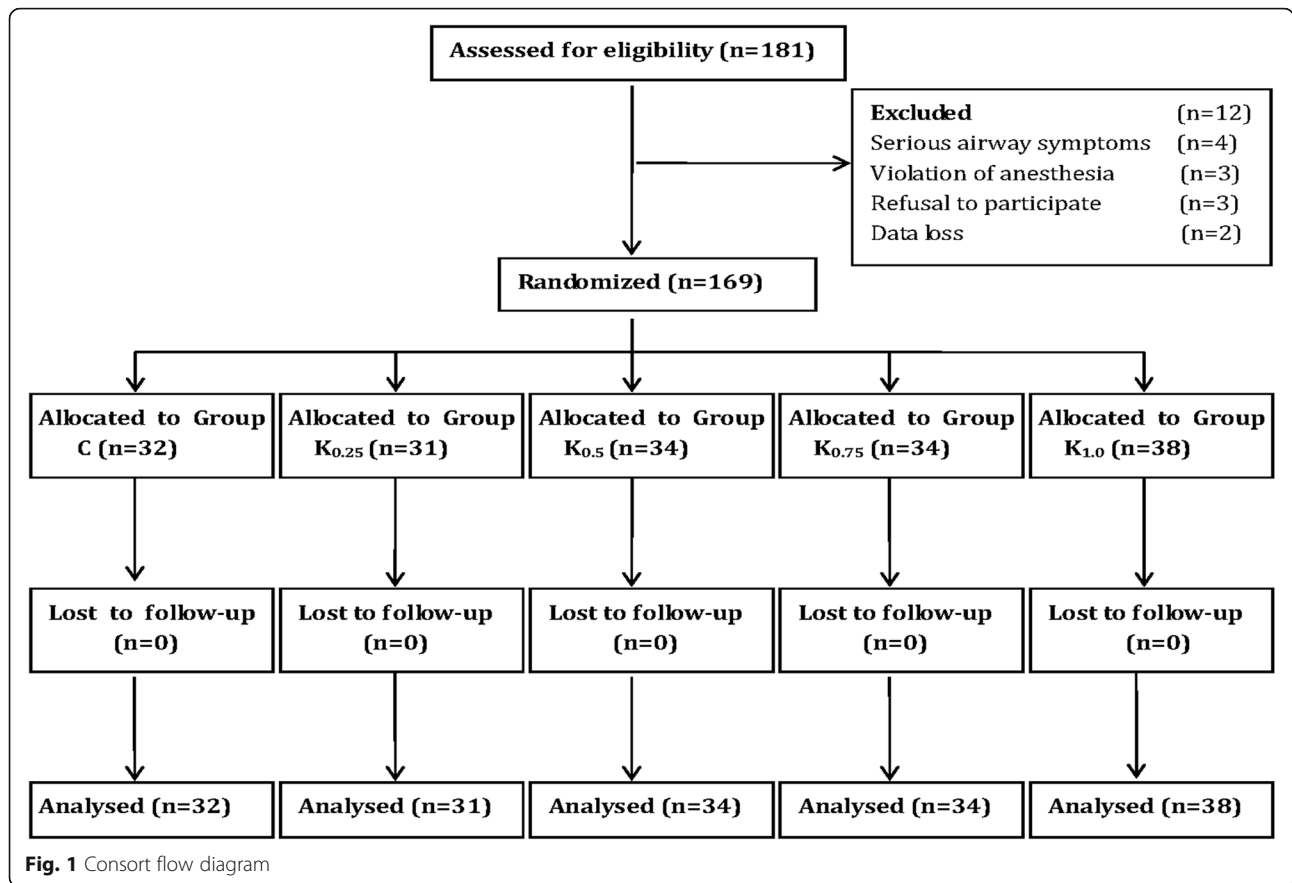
Assessed for eligibility (n=181)

Excluded (n=12)
Serious airway symptoms (n=4)
Violation of anesthesia (n=3)
Refusal to participate (n=3)
Data loss (n=2)

Randomized (n=169)

Allocated to Group C (n=32)

Allocated to Group $K_{0.25}$ (n=31)

Allocated to Group $K_{0.5}$ (n=34)

Allocated to Group $K_{0.75}$ (n=34)

Allocated to Group $K_{1.0}$ (n=38)

Lost to follow-up (n=0)

Lost to follow-up (n=0)

Lost to follow-up (n=0)

Lost to follow-up (n=0)

Lost to follow-up (n=0)

Analysed (n=32)

Analysed (n=31)

Analysed (n=34)

Analysed (n=34)

Analysed (n=38)

Fig. 1 Consort flow diagram